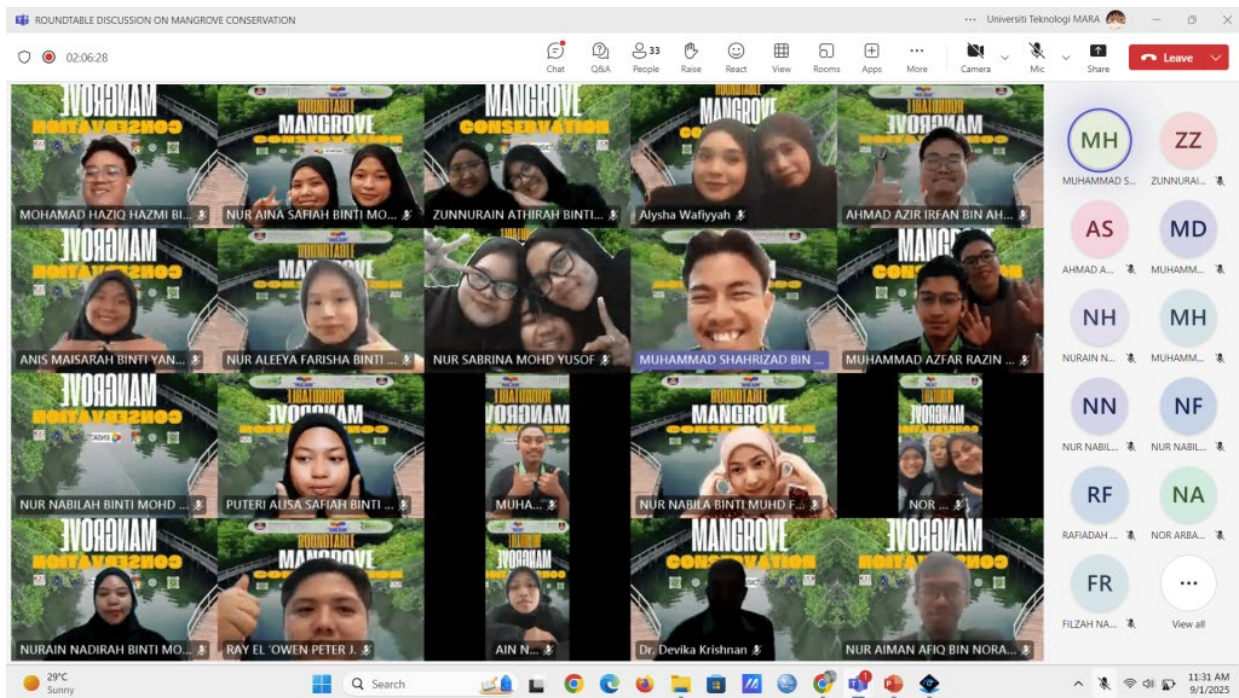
ROUNDTABLE DISCUSSION ON MANGROVE CONSERVATION

Universiti Teknologi MARA

02:06:28

Chat Q&A 33 People Raise React View Rooms Apps More Camera Mic Share Leave

MOHAMAD HAZIQ HAZMI BI...
NUR AINA SAFIAH BINTI MO...
ZUNNURAIN ATHIRAH BINTI...
Alysha Wafiyyah
AHMAD AZIR IRFAN BIN AH...
ANIS MAISARAH BINTI YAN...
NUR ALEEYA FARISHA BINTI ...
NUR SABRINA MOHD YUSOF
MUHAMMAD SHAHRIZAD BIN ...
MUHAMMAD AZFAR RAZIN ...
NUR NABILAH BINTI MOHD ...
PUTERI ALISA SAFIAH BINTI ...
MUHA...
NUR NABILA BINTI MUHD F...
NOR ...
NURAIN NADIRAH BINTI MO...
RAY EL 'OWEN PETER J.
AIN N...
Dr. Devika Krishnan
NUR AIMAN AFIQ BIN NORA...

ROUNDTABLE
MANGROVE
CONSERVATION

MH MUHAMMAD S...
ZZ ZUNNURAI...
AS AHMAD A...
MD MUHAMM...
NH NURAIN N...
MH MUHAMM...
NN NUR NABIL...
NF NUR NABIL...
RF RAFIADAH ...
NA NOR ARBA...
FR FILZAH NA...
View all

29°C Sunny
Search
11:31 AM 9/1/2025